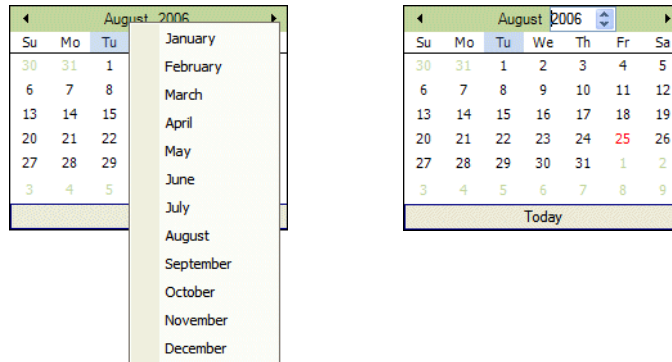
August 2006

| Su | Mo | Tu |
|---|---|---|
| 30 | 31 | 1 |
| 6 | 7 | 8 |
| 13 | 14 | 15 |
| 20 | 21 | 22 |
| 27 | 28 | 29 |
| 3 | 4 | 5 |

January
February
March
April
May
June
July
August
September
October
November
December

August 2006

| Su | Mo | Tu | We | Th | Fr | Sa |
|---|---|---|---|---|---|---|
| 30 | 31 | 1 | 2 | 3 | 4 | 5 |
| 6 | 7 | 8 | 9 | 10 | 11 | 12 |
| 13 | 14 | 15 | 16 | 17 | 18 | 19 |
| 20 | 21 | 22 | 23 | 24 | 25 | 26 |
| 27 | 28 | 29 | 30 | 31 | 1 | 2 |
| 3 | 4 | 5 | 6 | 7 | 8 | 9 |

Today